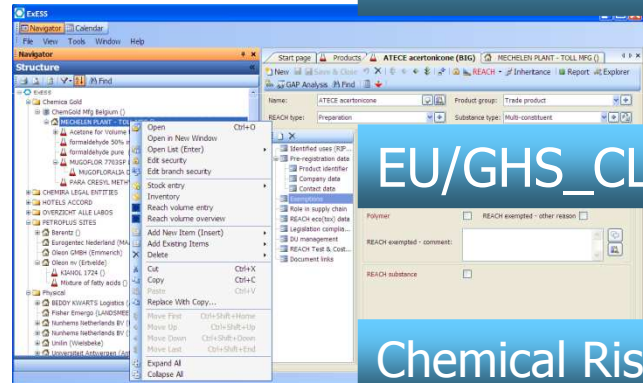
ExESS

Navigator | Calendar

File View Tools Window Help

Navigator

Structure

Find

ExESS
Chemica Gold
ChemGold Mfg Belgium ()
MECHELEN PLANT - TOLL
Acetone for Volume
formaldehyde 50%
formaldehyde pure
MUGOFLOR 7763SP
MUGOFLORALIA
PARA CRESYL METH
CHEMIRA LEGAL ENTITIES
HOTELS ACCORD
OVERZICHT ALLE LABOS
PETROPLUS SITES
Barentz ()
Eurogentec Nederland (MA
Oleon GMBH (Emmerich)
Oleon nv (Ertvelde)
KIANOL 1724 ()
Mixture of fatty acids
Physical
BIDDY KWARTS Logistics
Fisher Emergo (LANDSMEE
Nunhems Netherlands BV
Nunhems Netherlands BV
Unilin (Wielsbeke)
Universiteit Antwerpen (An

Open Ctrl+O
Open in New Window
Open List (Enter)
Edit security
Edit branch security
Stock entry
Inventory
Reach volume entry
Reach volume overview
Add New Item (Insert)
Add Existing Items
Delete
Cut Ctrl+X
Copy Ctrl+C
Paste Ctrl+V
Replace With Copy...
Move First Ctrl+Shift+Home
Move Up Ctrl+Shift+Up
Move Down Ctrl+Shift+Down
Move Last Ctrl+Shift+End
Expand All
Collapse All

Start page | Products | ATECE acertonicone (BIG) | MECHELEN PLANT - TOLL MFG ()

New | Save & Close | REACH | Inheritance | Report | Explorer

GAP Analysis | Find

Name: ATECE acertonicone
Product group: Trade product
REACH type: Preparation
Substance type: Multi-constituent

Identified uses (R)F...
Pre-registration data
Product identifier
Company data
Contact data
Exemptions
Role in supply chain
REACH eco(tox) data
Legislation complia...
DU management
REACH Test & Cost...
Document links

EU/GHS_CL

Polymer
REACH exempted - other reason
REACH exempted - comment:
REACH substance

Chemical Ris